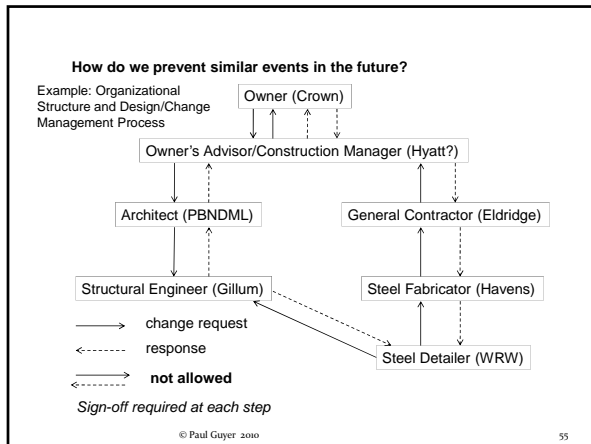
How do we prevent similar events in the future?

Example: Organizational Structure and Design/Change Management Process

Owner (Crown)

Owner's Advisor/Construction Manager (Hyatt?)

Architect (PBNDML)

General Contractor (Eldridge)

Structural Engineer (Gillum)

Steel Fabricator (Havens)

change request

response

not allowed

Steel Detailer (WRW)

Sign-off required at each step

© Paul Guyer 2010

55